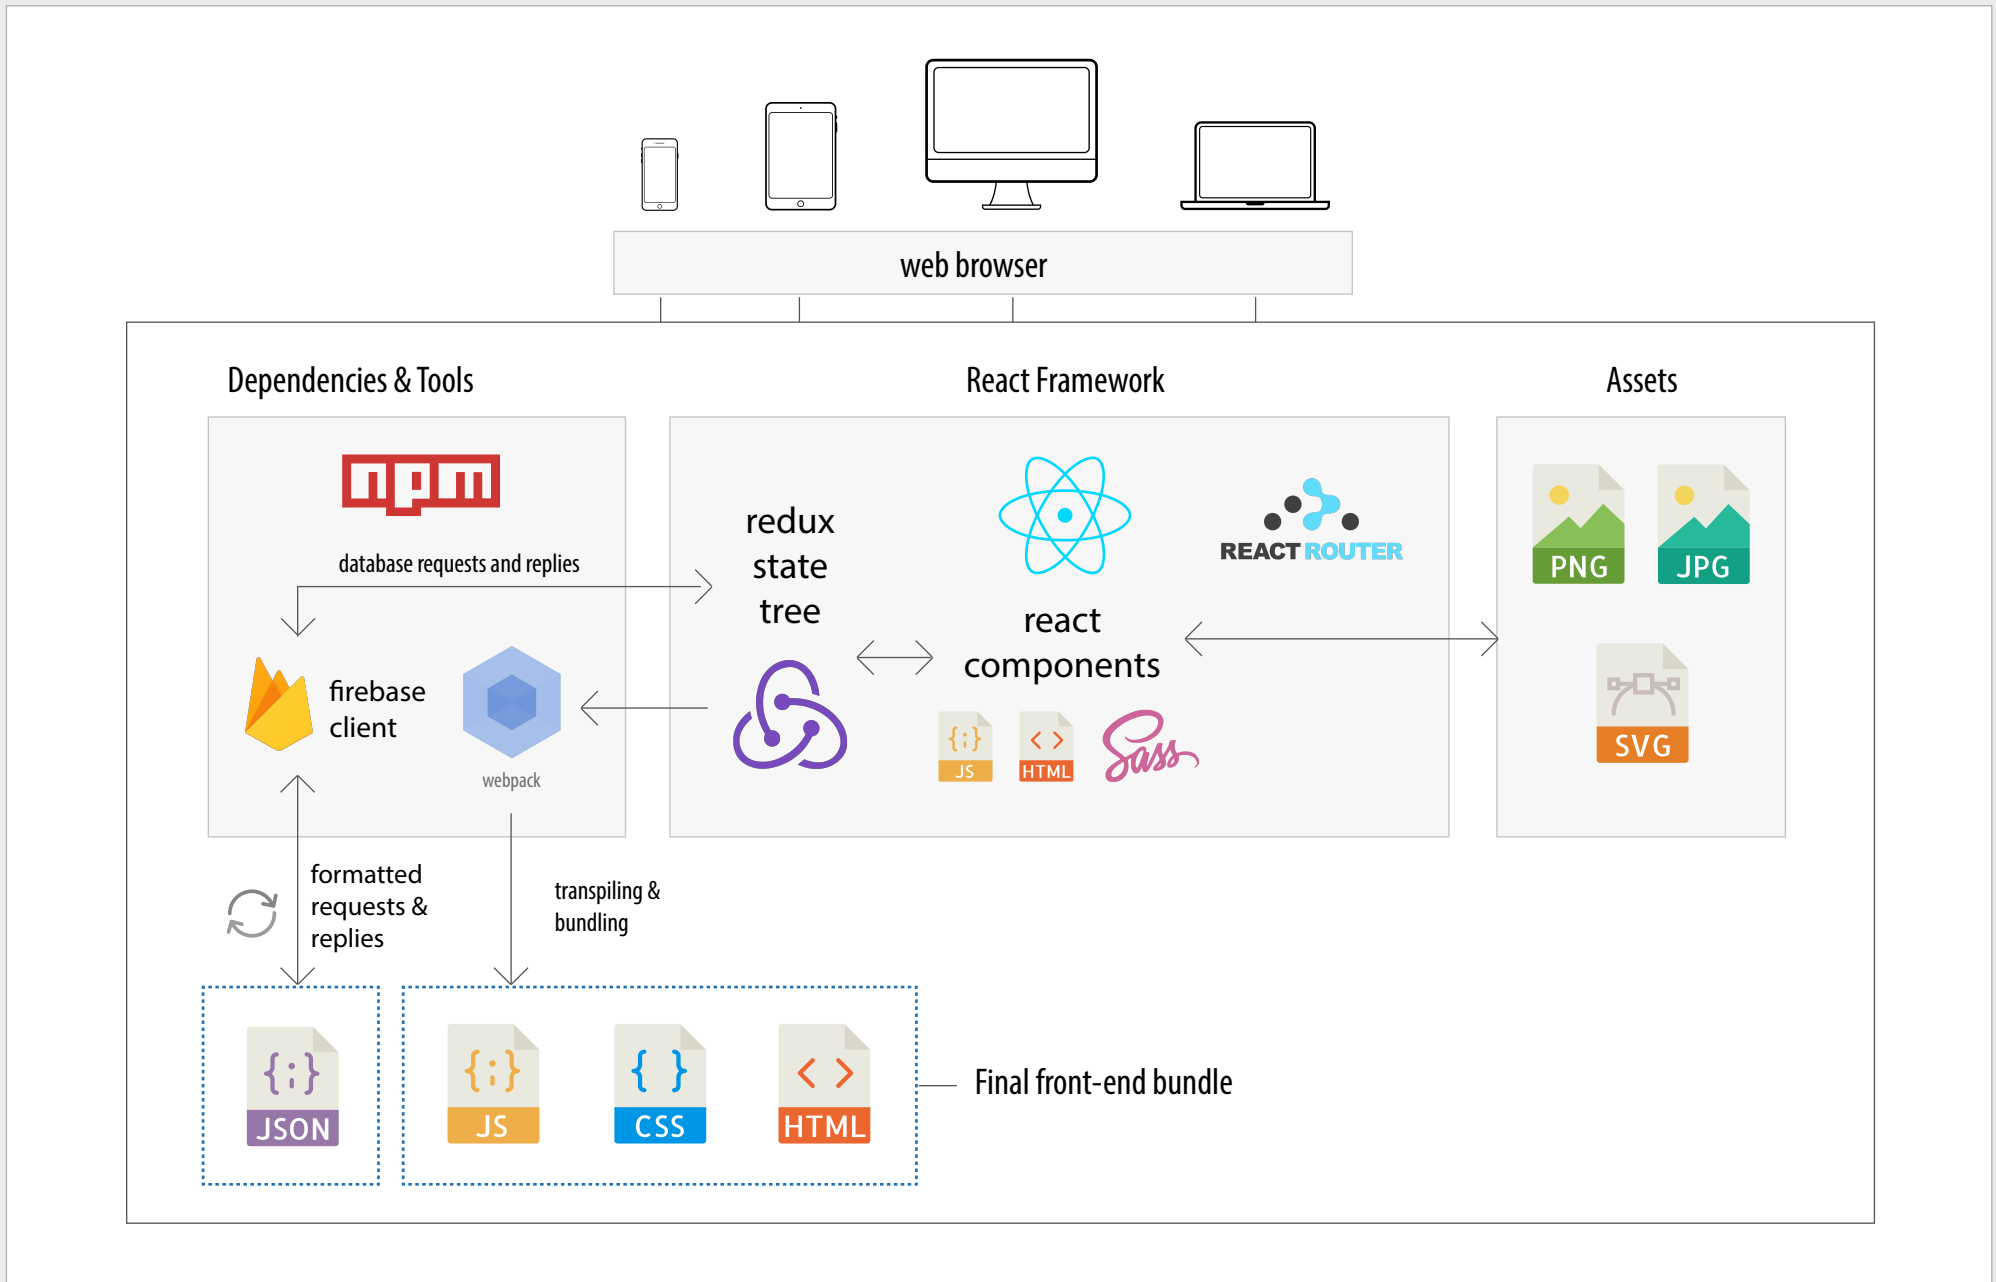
web browser

Dependencies & Tools

React Framework

Assets

npm

database requests and replies

firebase client

webpack

redux state tree

react components

REACT ROUTER

{;} JS

< > HTML

Sass

PNG

JPG

SVG

formatted requests & replies

transpiling & bundling

{;} JSON

{;} JS

{ } CSS

< > HTML

Final front-end bundle